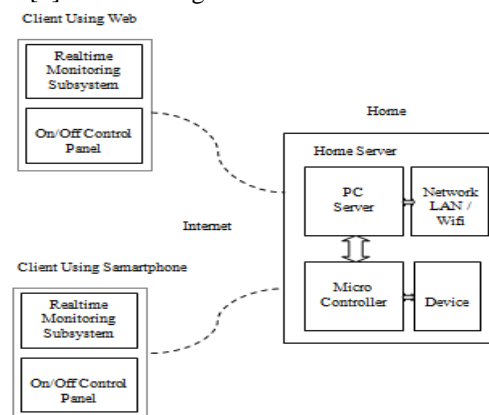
Client Using Web

Realtime Monitoring Subsystem

On/Off Control Panel

Home

Home Server

PC Server

Network LAN / Wifi

Internet

Client Using Samartphone

Micro Controller

Device

Realtime Monitoring Subsystem

On/Off Control Panel